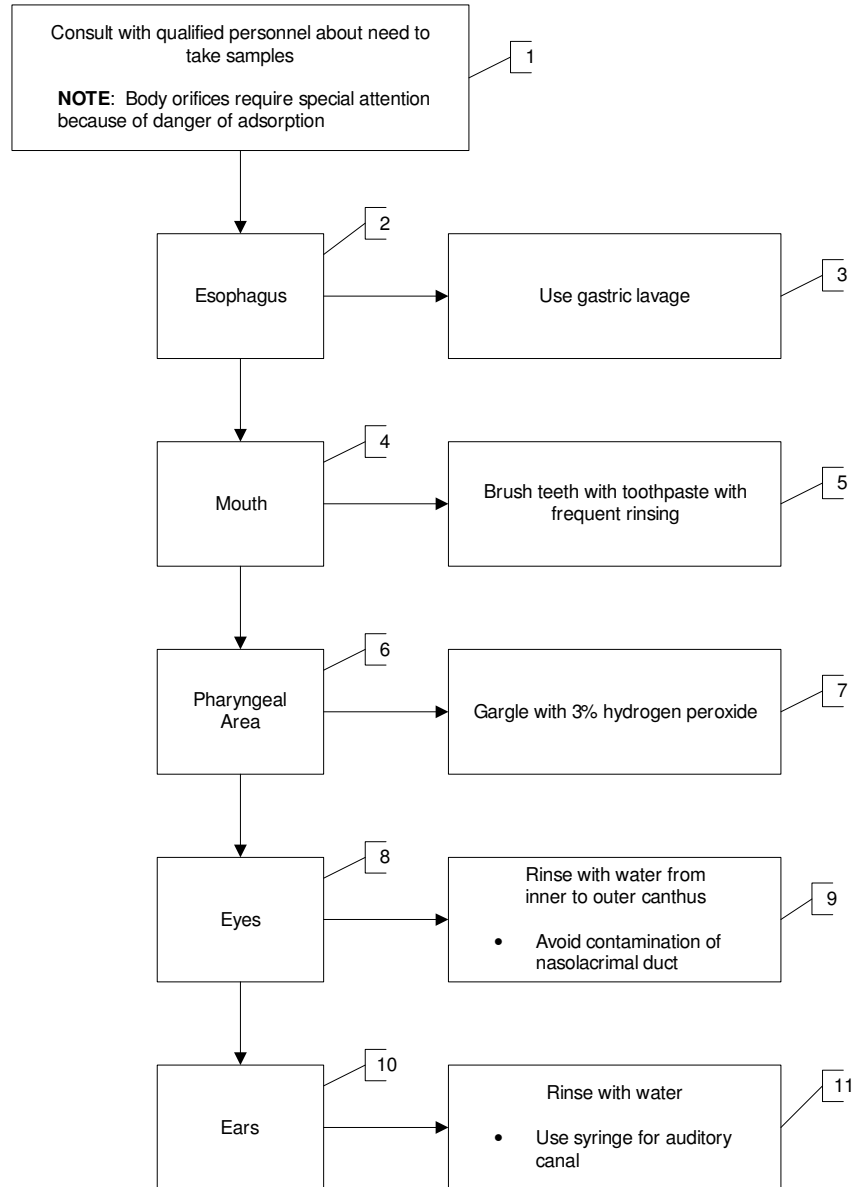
Consult with qualified personnel about need to take samples

**NOTE**: Body orifices require special attention because of danger of adsorption

1

Esophagus

2

Use gastric lavage

3

Mouth

4

Brush teeth with toothpaste with frequent rinsing

5

Pharyngeal Area

6

Gargle with 3% hydrogen peroxide

7

Eyes

8

Rinse with water from inner to outer canthus

• Avoid contamination of nasolacrimal duct

9

Ears

10

Rinse with water

• Use syringe for auditory canal

11